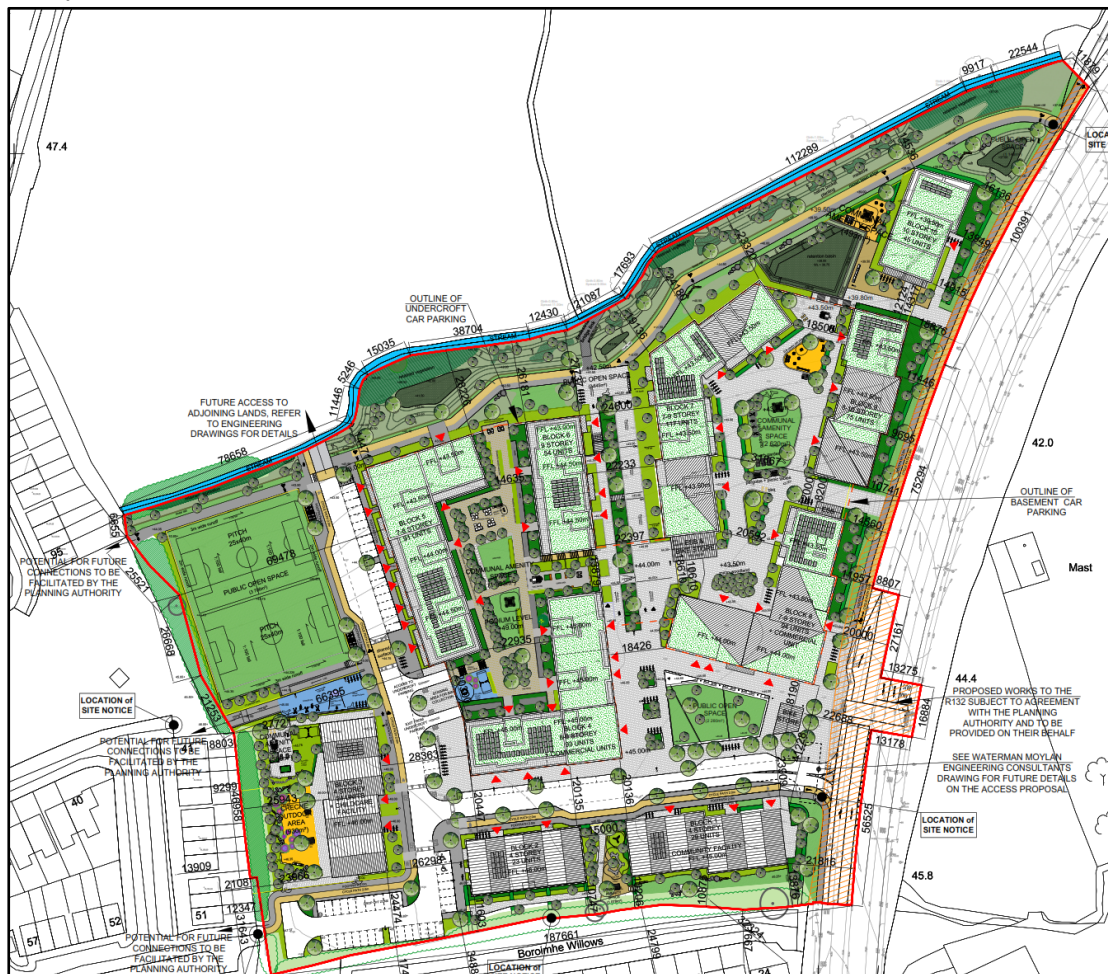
47.4

LOCATION SITE

9917
22544
112289
100391
17693
12430
21087
38704
15035
5246
11446

OUTLINE OF UNDERCROFT CAR PARKING

FUTURE ACCESS TO ADJOINING LANDS, REFER TO ENGINEERING DRAWINGS FOR DETAILS

78658

FFL +39.50m
BLOCK 10
10 STOREY
45 UNITS

BLOCK 9
7-8 STOREY
75 UNITS

BLOCK 7
7-9 STOREY
111 UNITS

COMMUNAL AMENITY SPACE

BLOCK 6
5 STOREY
54 UNITS

BLOCK 5
5 STOREY
51 UNITS

OPEN SPACE

42.0

OUTLINE OF BASEMENT CAR PARKING

75294

Mast

POTENTIAL FOR FUTURE CONNECTIONS TO BE FACILITATED BY THE PLANNING AUTHORITY

95

PITCH
PUBLIC OPEN SPACE
PITCH

COMMUNAL AMENITY
PODIUM LEVEL

BLOCK 4
4-6 STOREY
33 UNITS

BLOCK 8
7-9 STOREY
88 UNITS
COMMERCIAL UNIT

18426
20000
27161
13275

44.4

PROPOSED WORKS TO THE R132 SUBJECT TO AGREEMENT WITH THE PLANNING AUTHORITY AND TO BE PROVIDED ON THEIR BEHALF

16884
13178

SEE WATERMAN MOYLAN ENGINEERING CONSULTANTS DRAWING FOR FUTURE DETAILS ON THE ACCESS PROPOSAL

LOCATION of SITE NOTICE

66295

BLOCK 3
4 STOREY
34 UNITS
CHILDCARE FACILITY

BLOCK 3
4-6 STOREY
39 UNITS
COMMERCIAL UNITS

PUBLIC OPEN SPACE

28363
20135
20136

BLOCK 2
4 STOREY
FFL +46.00m

BLOCK 1
4 STOREY
COMMUNITY FACILITY
FFL +45.00m

56525

LOCATION of SITE NOTICE

45.8

40
9299
13909
21081
52
51
12347
57

26298
24474
187661
21816

Boroimhe Willows

LOCATION of